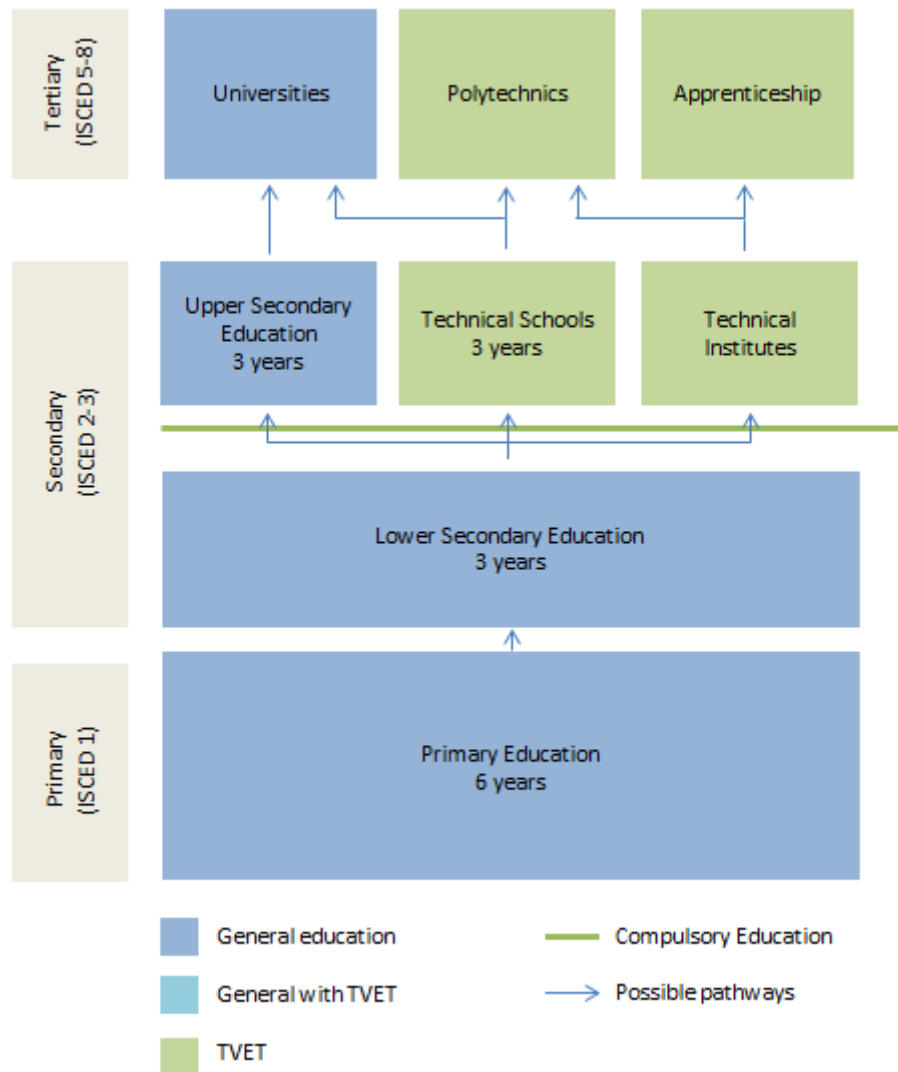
Tertiary (ISCED 5-8)

Universities

Polytechnics

Apprenticeship

Secondary (ISCED 2-3)

Upper Secondary Education 3 years

Technical Schools 3 years

Technical Institutes

Lower Secondary Education 3 years

Primary (ISCED 1)

Primary Education 6 years

General education

General with TVET

TVET

Compulsory Education

Possible pathways